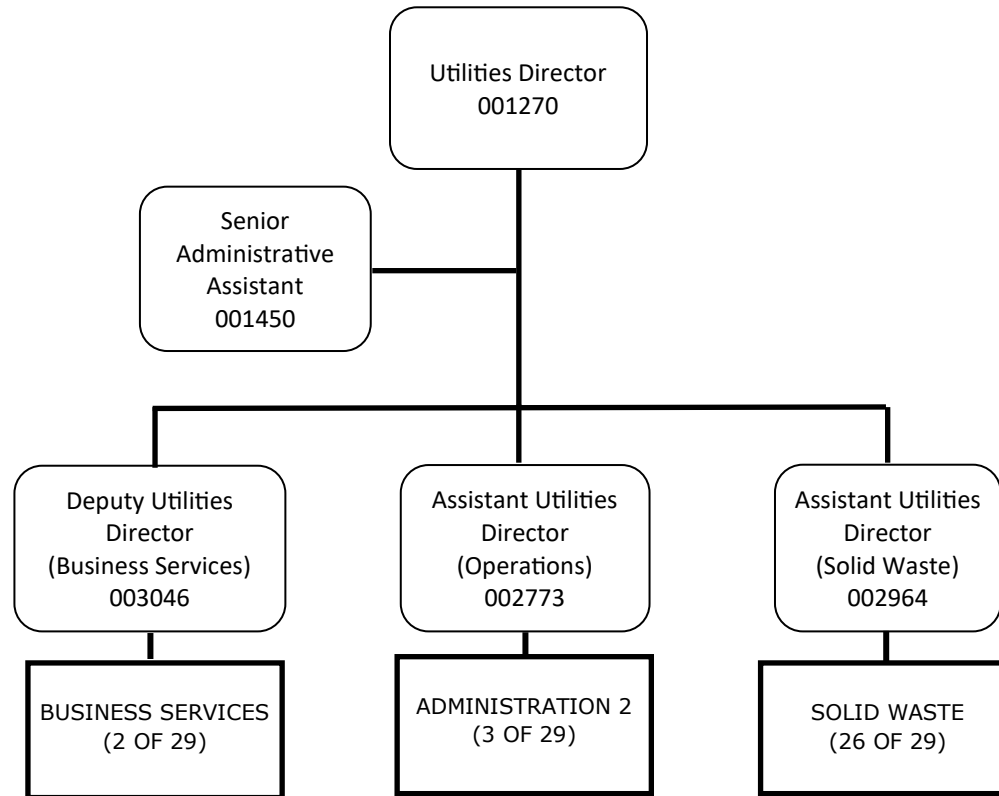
Utilities Director
001270

Senior
Administrative
Assistant
001450

Deputy Utilities
Director
(Business Services)
003046

Assistant Utilities
Director
(Operations)
002773

Assistant Utilities
Director
(Solid Waste)
002964

BUSINESS SERVICES
(2 OF 29)

ADMINISTRATION 2
(3 OF 29)

SOLID WASTE
(26 OF 29)